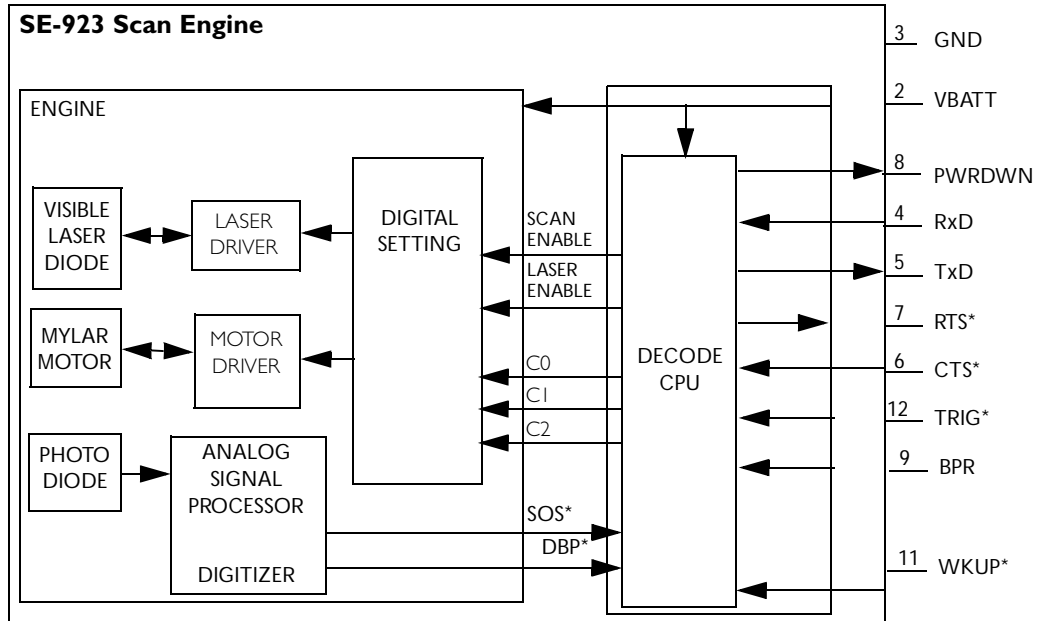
SE-923 Scan Engine

ENGINE

VISIBLE LASER DIODE

LASER DRIVER

DIGITAL SETTING

MYLAR MOTOR

MOTOR DRIVER

PHOTO DIODE

ANALOG SIGNAL PROCESSOR

DIGITIZER

SCAN ENABLE

LASER ENABLE

C0

C1

C2

SOS*

DBP*

DECODE CPU

3 GND

2 VBATT

8 PWRDWN

4 RxD

5 TxD

7 RTS*

6 CTS*

12 TRIG*

9 BPR

11 WKUP*